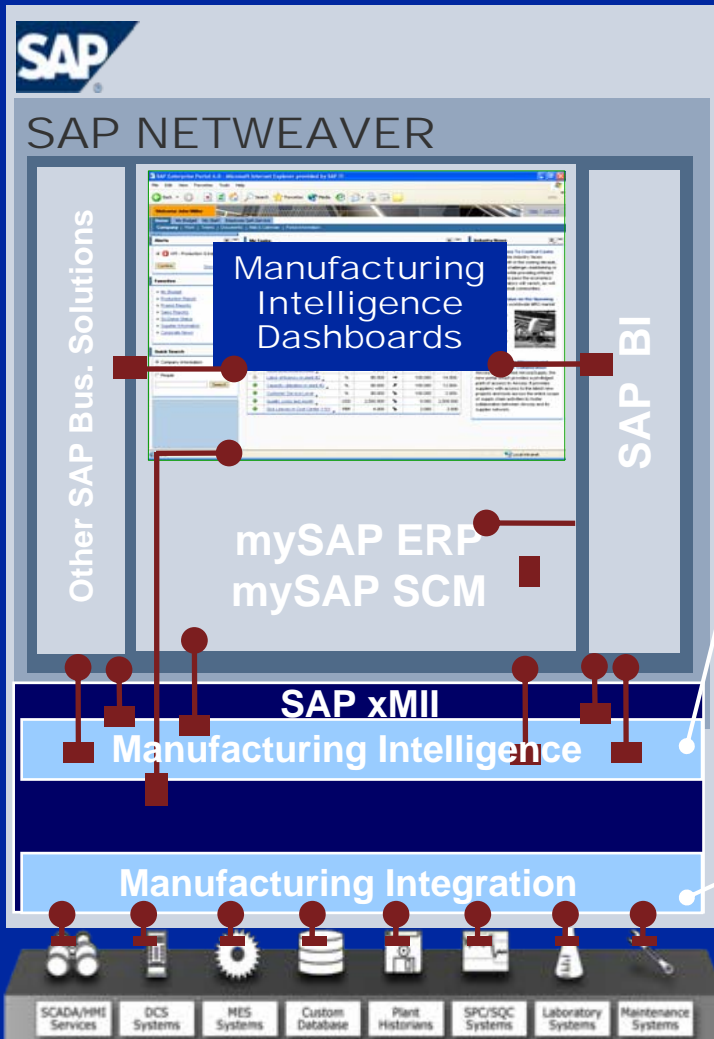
SAP

SAP NETWEAVER

Other SAP Bus. Solutions

Manufacturing Intelligence Dashboards

SAP BI

mySAP ERP
mySAP SCM

SAP xMII

Manufacturing Intelligence

Manufacturing Integration

SCADA/HMI Services

DCS Systems

MES Systems

Custom Database

Plant Historians

SPC/SQC Systems

Laboratory Systems

Maintenance Systems